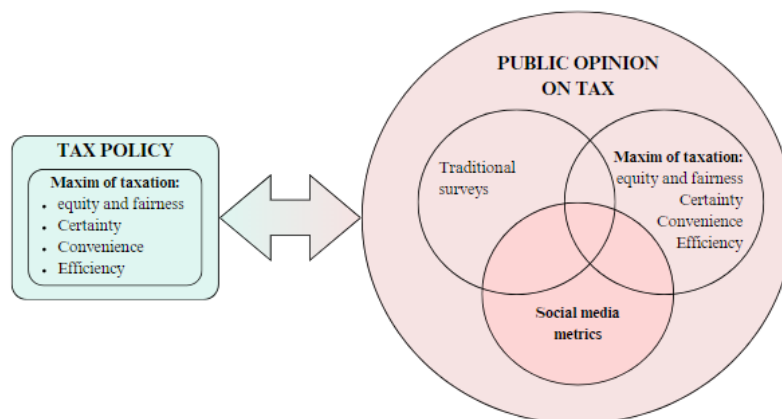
TAX POLICY

Maxim of taxation:
- equity and fairness
- Certainty
- Convenience
- Efficiency

PUBLIC OPINION ON TAX

Traditional surveys

Maxim of taxation: equity and fairness Certainty Convenience Efficiency

Social media metrics